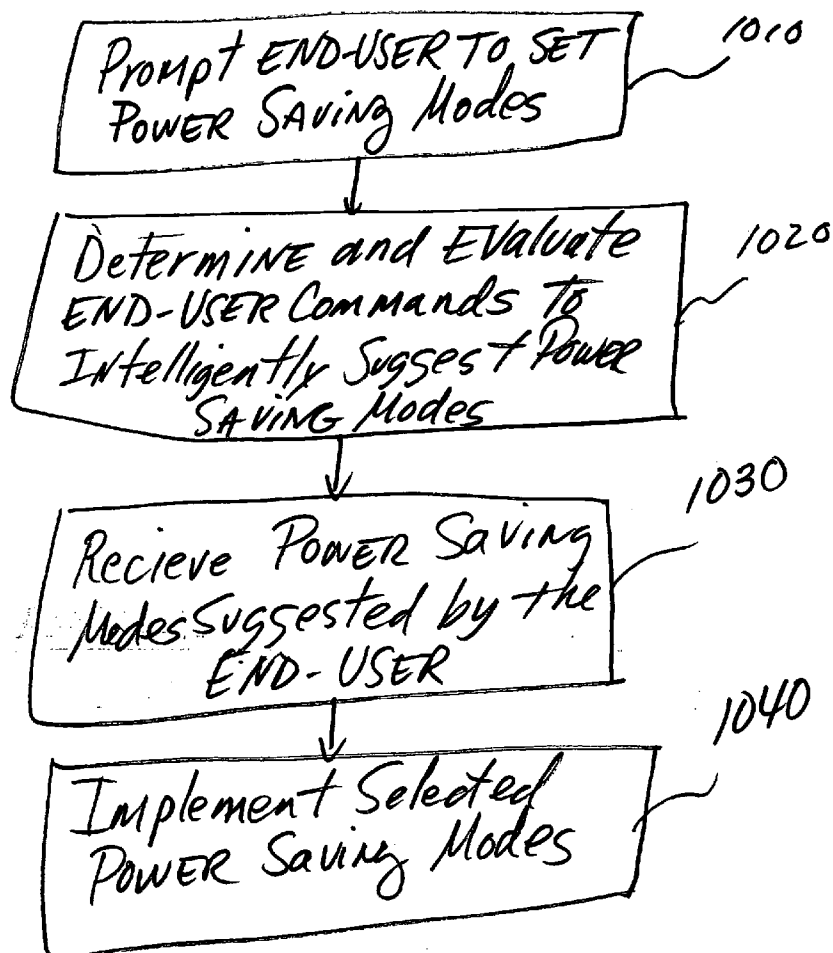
Prompt END-USER TO SET POWER SAVING Modes

1010

Determine and EValuate END-USER Commands To Intelligently Suggest POWER SAVING Modes

1020

Recieve POWER Saving Modes Suggested by the END-USER

1030

Implement Selected POWER Saving Modes

1040